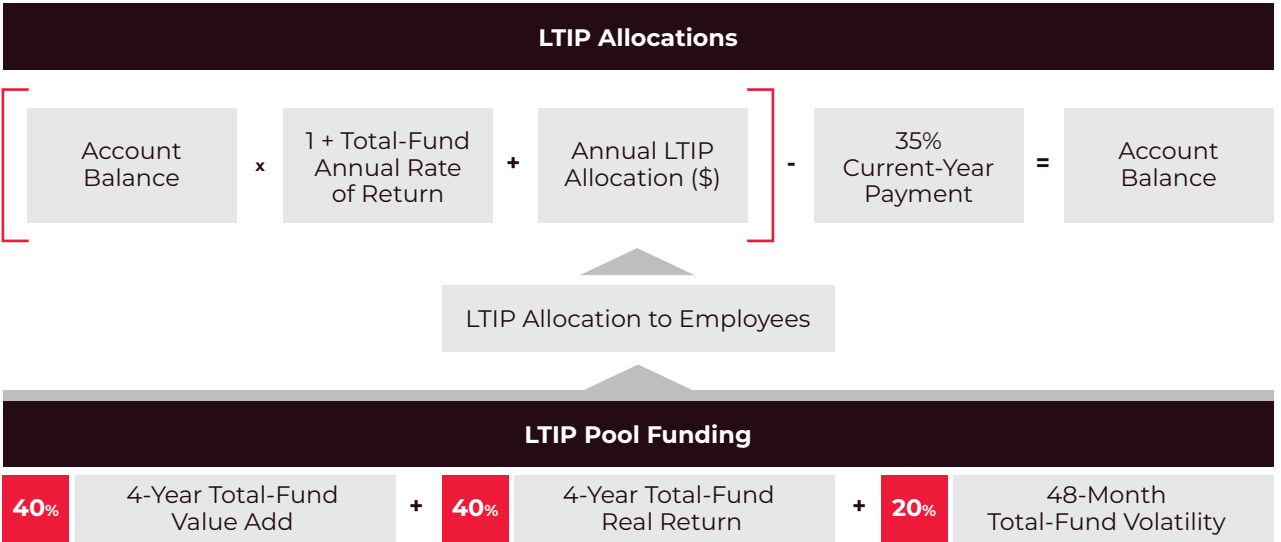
LTIP Allocations

Account Balance x 1 + Total-Fund Annual Rate of Return + Annual LTIP Allocation ($) - 35% Current-Year Payment = Account Balance

LTIP Allocation to Employees

LTIP Pool Funding

40% 4-Year Total-Fund Value Add + 40% 4-Year Total-Fund Real Return + 20% 48-Month Total-Fund Volatility